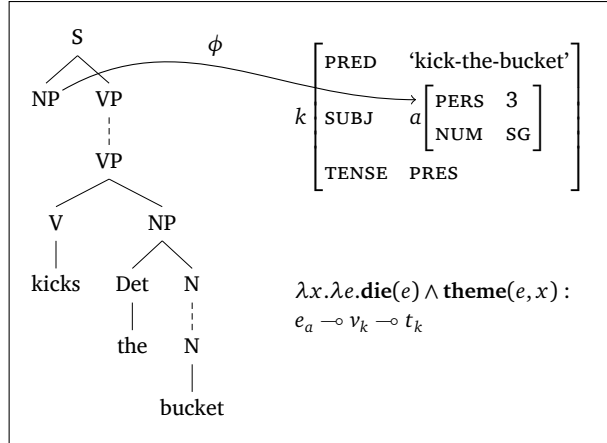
S

NP VP

VP

V NP

kicks Det N

the N

bucket

$\phi$

PRED 'kick-the-bucket'

$k$ SUBJ $a$ PERS 3
NUM SG

TENSE PRES

$\lambda x.\lambda e.\mathbf{die}(e) \wedge \mathbf{theme}(e, x)$ :
$e_a \multimap v_k \multimap t_k$